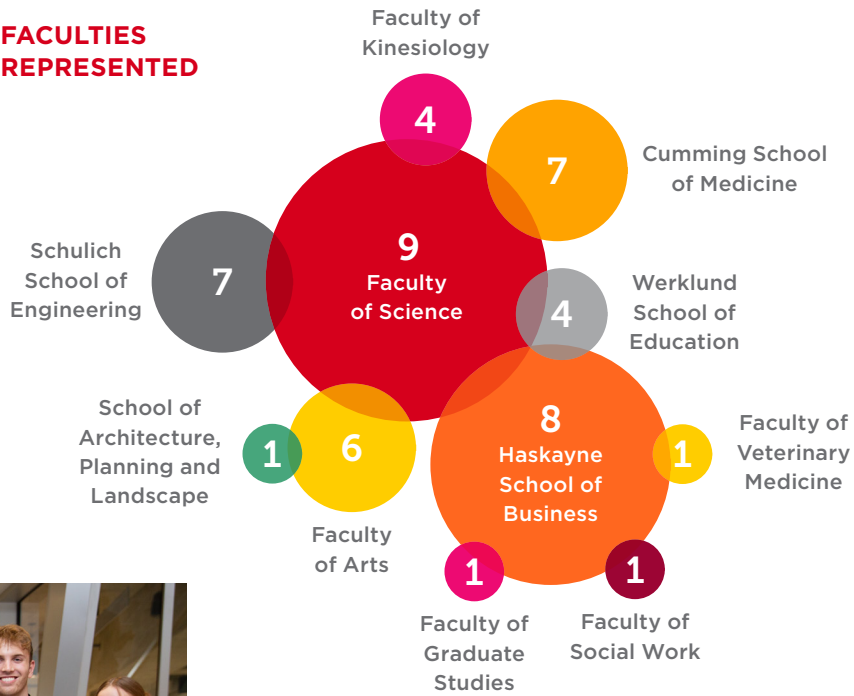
FACULTIES REPRESENTED

Faculty of Kinesiology
4

7
Cumming School of Medicine

Schulich School of Engineering
7

9
Faculty of Science

4
Werklund School of Education

School of Architecture, Planning and Landscape
1

6

Faculty of Arts

8
Haskayne School of Business

1
Faculty of Veterinary Medicine

1
Faculty of Graduate Studies

1
Faculty of Social Work